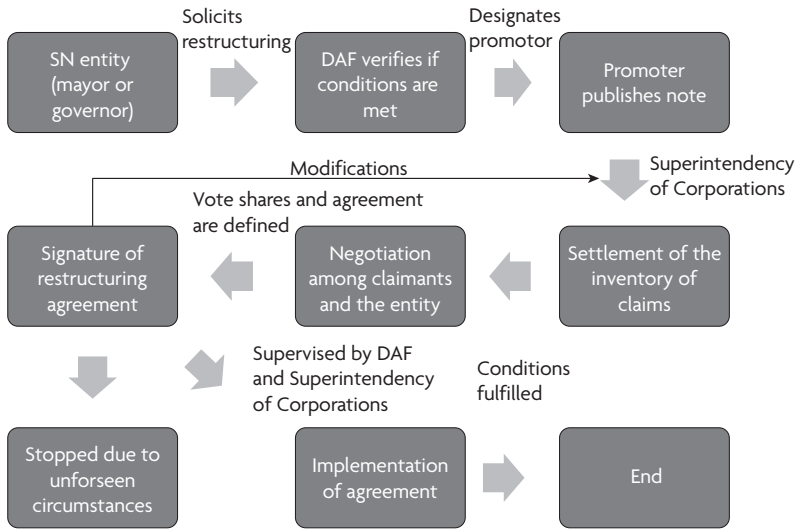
SN entity (mayor or governor)

Solicits restructuring

DAF verifies if conditions are met

Designates promotor

Promoter publishes note

Modifications

Superintendency of Corporations

Vote shares and agreement are defined

Signature of restructuring agreement

Negotiation among claimants and the entity

Settlement of the inventory of claims

Supervised by DAF and Superintendency of Corporations

Conditions fulfilled

Stopped due to unforseen circumstances

Implementation of agreement

End